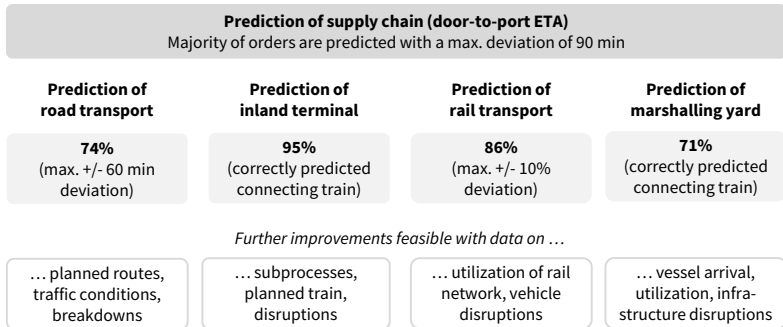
**Prediction of supply chain (door-to-port ETA)**
Majority of orders are predicted with a max. deviation of 90 min

**Prediction of road transport**

**74%**
(max. +/- 60 min deviation)

**Prediction of inland terminal**

**95%**
(correctly predicted connecting train)

**Prediction of rail transport**

**86%**
(max. +/- 10% deviation)

**Prediction of marshalling yard**

**71%**
(correctly predicted connecting train)

*Further improvements feasible with data on …*

… planned routes, traffic conditions, breakdowns

… subprocesses, planned train, disruptions

… utilization of rail network, vehicle disruptions

… vessel arrival, utilization, infrastructure disruptions